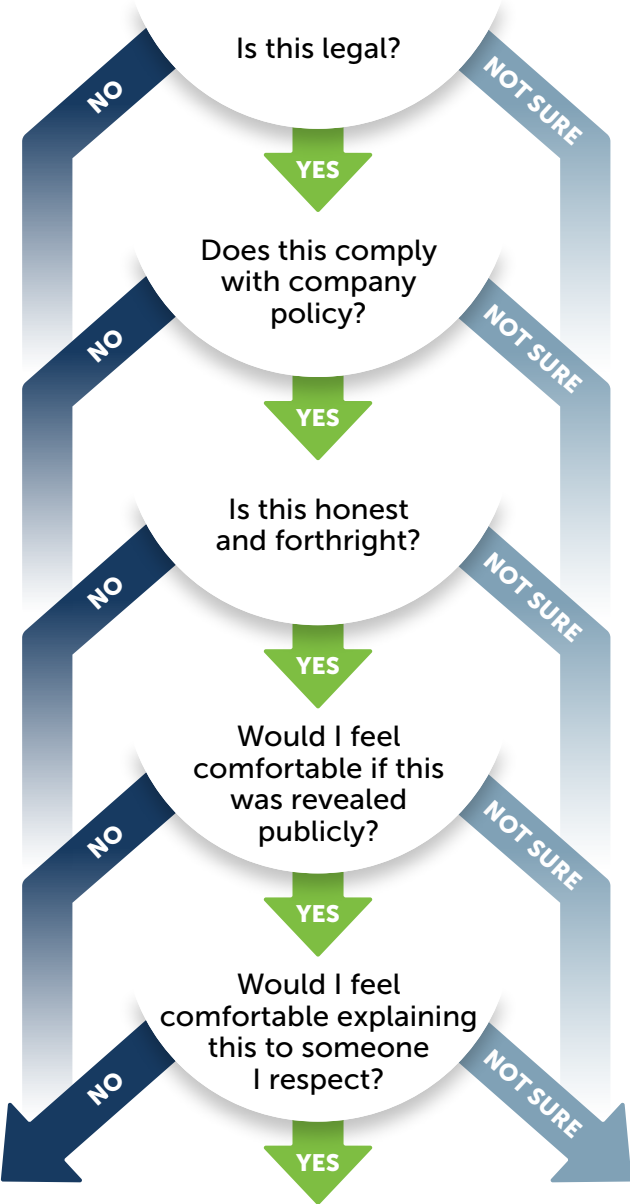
Is this legal?

NO

NOT SURE

YES

Does this comply with company policy?

NO

NOT SURE

YES

Is this honest and forthright?

NO

NOT SURE

YES

Would I feel comfortable if this was revealed publicly?

NO

NOT SURE

YES

Would I feel comfortable explaining this to someone I respect?

NO

NOT SURE

YES